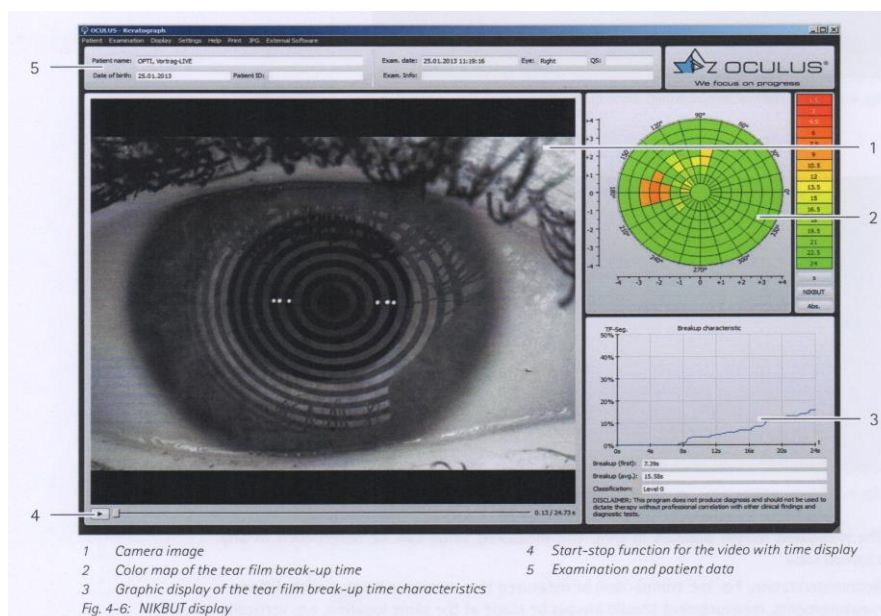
OCULUS - Keratograph
Patient Examination Display Settings Help Print JPG. External Software

Patient name: OPTI, Vortrag-LIVE
Date of birth: 25.01.2013
Patient ID:
Exam. date: 25.01.2013 11:19:16
Eye: Right
QS:
Exam. Info:

OCULUS®
We focus on progress

5

1

2

3

4

90°
120°
60°
150°
30°
180°
0°
210°
330°
240°
300°
270°
+4
+3
+2
+1
0
-1
-2
-3
-4
-4 -3 -2 -1 0 +1 +2 +3 +4

1
3
4.5
6
7.5
9
10.5
12
13.5
15
16.5
18
19.5
21
22.5
24
s
NIKBUT
Abs.

TF-Seg.
Breakup characteristic
50%
40%
30%
20%
10%
0%
0s 4s 8s 12s 16s 20s 24s

Breakup (first): 7.39s
Breakup (avg.): 15.58s
Classification: Level 0
DISCLAIMER: This program does not produce diagnosis and should not be used to dictate therapy without professional correlation with other clinical findings and diagnostic tests.

0.13 / 24.73 s

1 Camera image
2 Color map of the tear film break-up time
3 Graphic display of the tear film break-up time characteristics
4 Start-stop function for the video with time display
5 Examination and patient data
Fig. 4-6: NIKBUT display